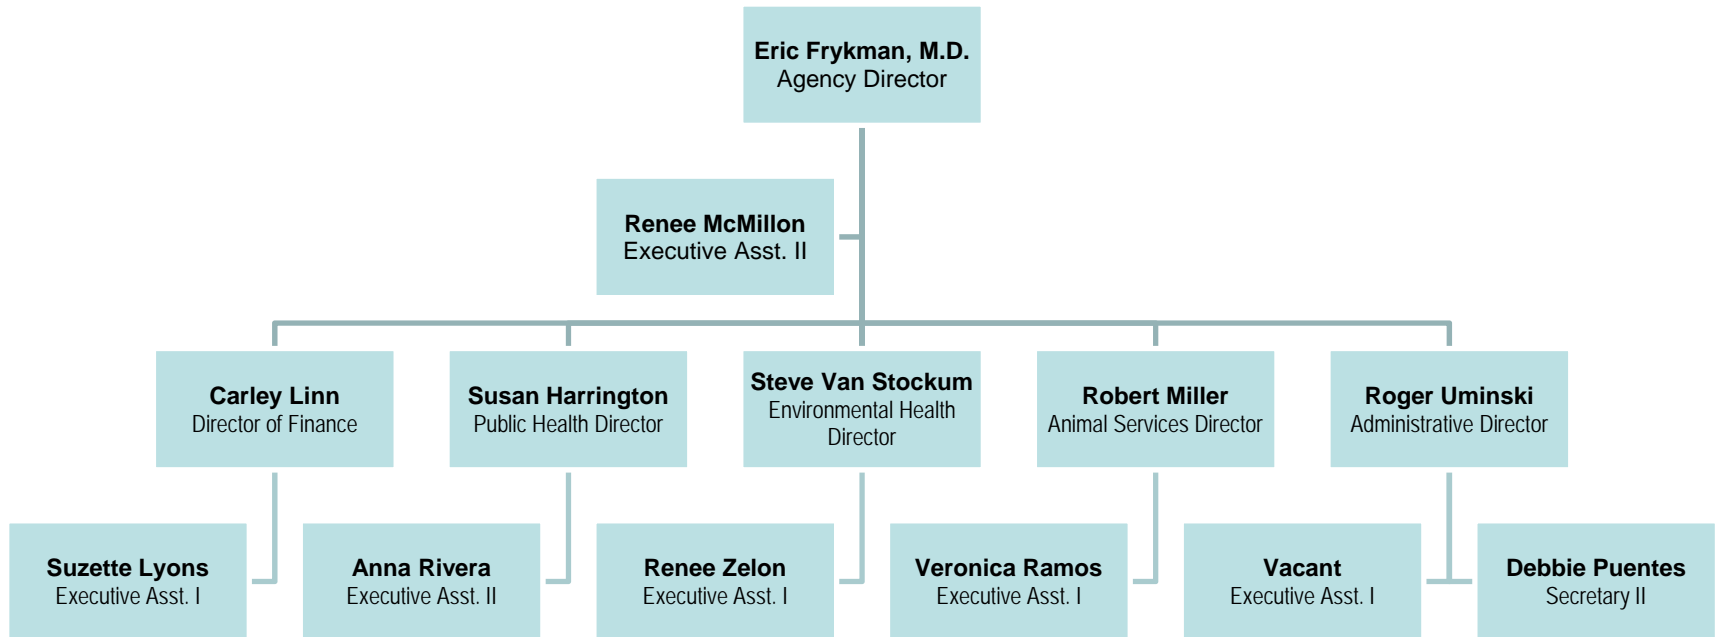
**Eric Frykman, M.D.**
Agency Director

**Renee McMillon**
Executive Asst. II

**Carley Linn**
Director of Finance

**Susan Harrington**
Public Health Director

**Steve Van Stockum**
Environmental Health Director

**Robert Miller**
Animal Services Director

**Roger Uminski**
Administrative Director

**Suzette Lyons**
Executive Asst. I

**Anna Rivera**
Executive Asst. II

**Renee Zelon**
Executive Asst. I

**Veronica Ramos**
Executive Asst. I

**Vacant**
Executive Asst. I

**Debbie Puentes**
Secretary II